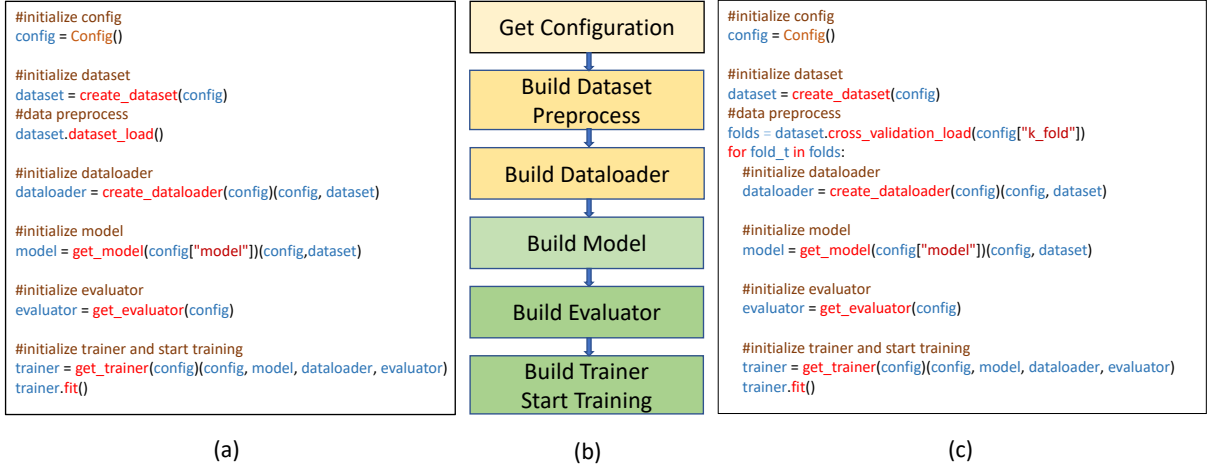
#initialize config
config = Config()

#initialize dataset
dataset = create_dataset(config)
#data preprocess
dataset.dataset_load()

#initialize dataloader
dataloader = create_dataloader(config)(config, dataset)

#initialize model
model = get_model(config["model"])(config,dataset)

#initialize evaluator
evaluator = get_evaluator(config)

#initialize trainer and start training
trainer = get_trainer(config)(config, model, dataloader, evaluator)
trainer.fit()

(a)

Get Configuration

Build Dataset Preprocess

Build Dataloader

Build Model

Build Evaluator

Build Trainer Start Training

(b)

#initialize config
config = Config()

#initialize dataset
dataset = create_dataset(config)
#data preprocess
folds = dataset.cross_validation_load(config["k_fold"])
for fold_t in folds:
#initialize dataloader
dataloader = create_dataloader(config)(config, dataset)

#initialize model
model = get_model(config["model"])(config, dataset)

#initialize evaluator
evaluator = get_evaluator(config)

#initialize trainer and start training
trainer = get_trainer(config)(config, model, dataloader, evaluator)
trainer.fit()

(c)